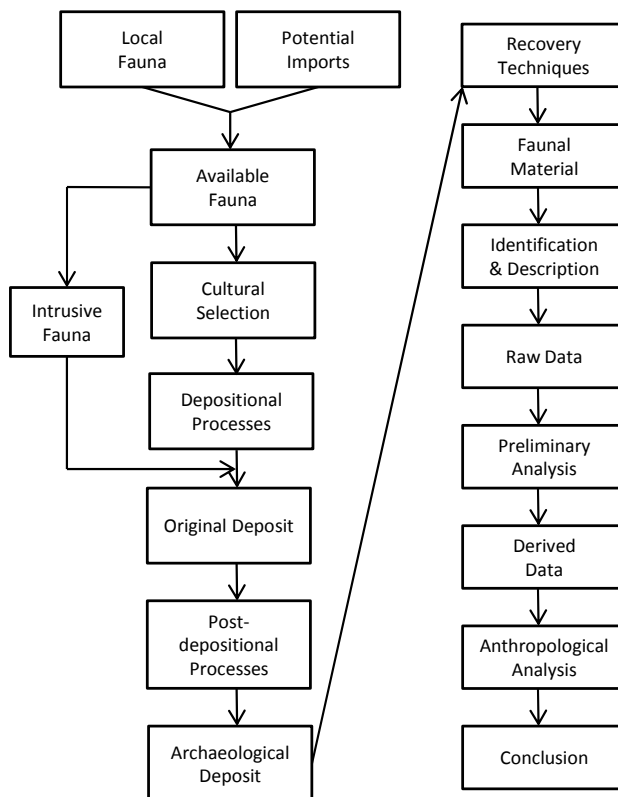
Local Fauna

Potential Imports

Available Fauna

Intrusive Fauna

Cultural Selection

Depositional Processes

Original Deposit

Post-depositional Processes

Archaeological Deposit

Recovery Techniques

Faunal Material

Identification & Description

Raw Data

Preliminary Analysis

Derived Data

Anthropological Analysis

Conclusion